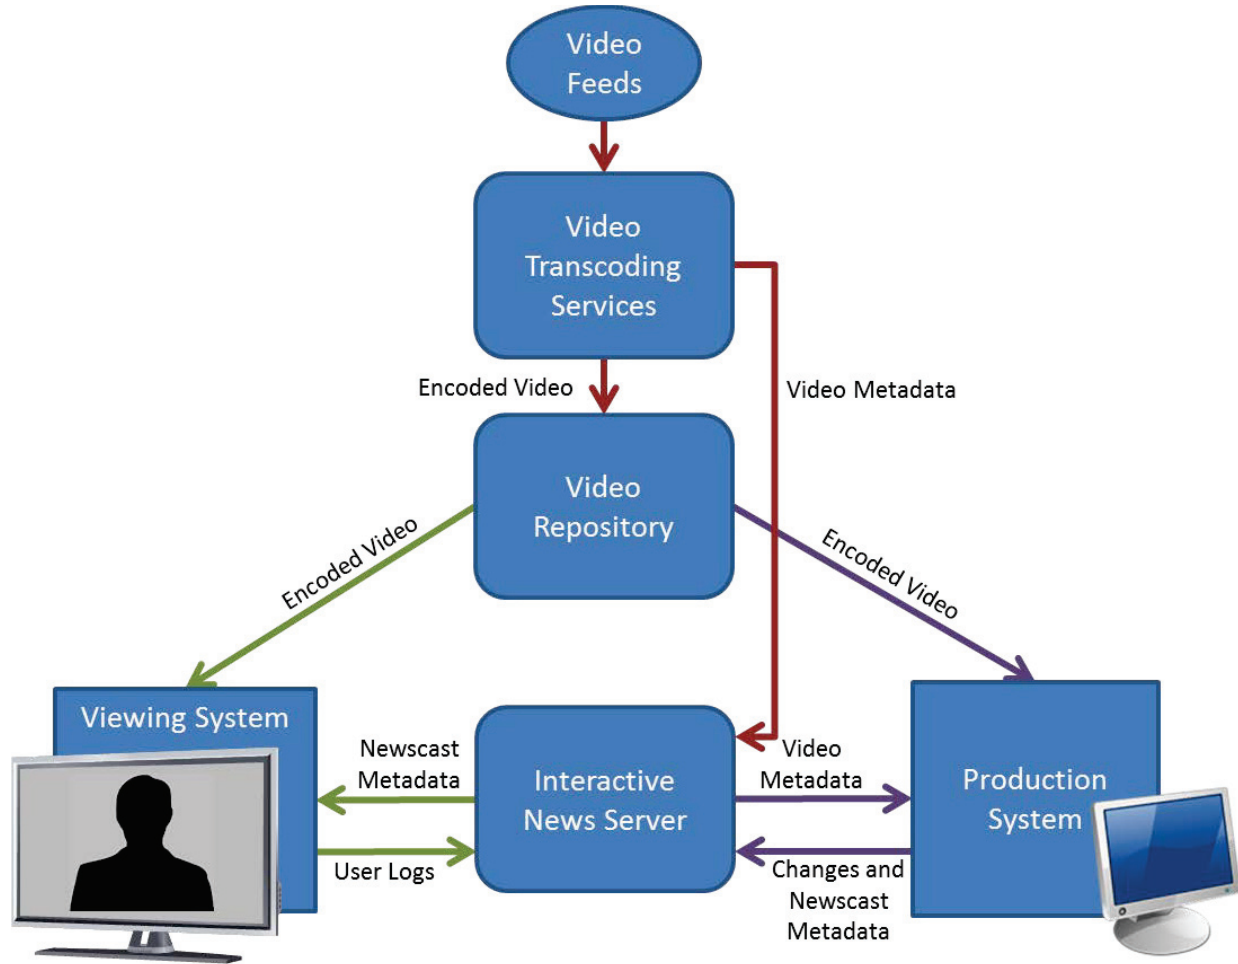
Video Feeds

Video Transcoding Services

Encoded Video

Video Metadata

Video Repository

Encoded Video

Encoded Video

Viewing System

Newscast Metadata

User Logs

Interactive News Server

Video Metadata

Changes and Newscast Metadata

Production System